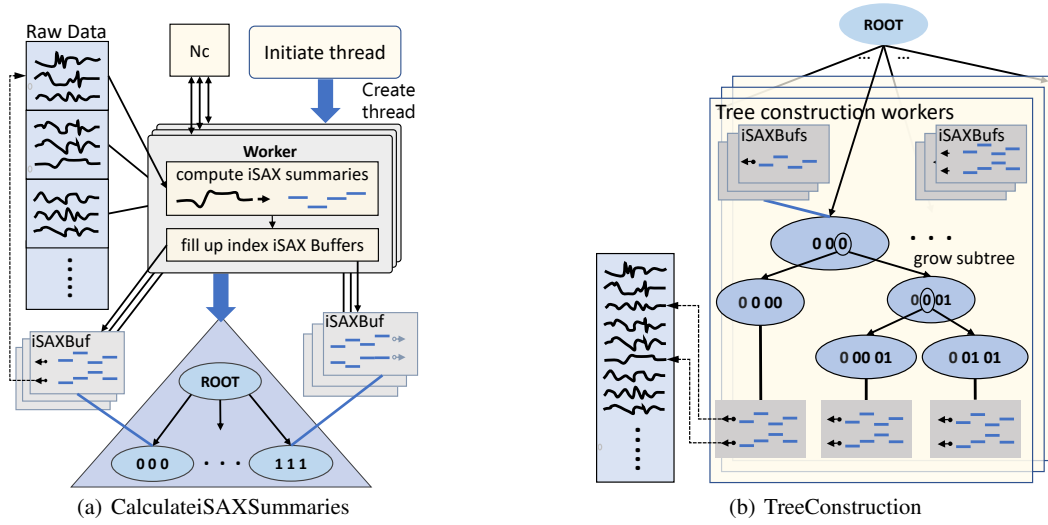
Raw Data

Nc

Initiate thread

Create thread

Worker

compute iSAX summaries

fill up index iSAX Buffers

iSAXBuf

iSAXBuf

ROOT

0 0 0

. . .

1 1 1

(a) CalculateiSAXSummaries

ROOT

... ...

Tree construction workers

iSAXBufs

iSAXBufs

0 0 0

. . .

grow subtree

0 0 00

0 0 01

0 00 01

0 01 01

(b) TreeConstruction